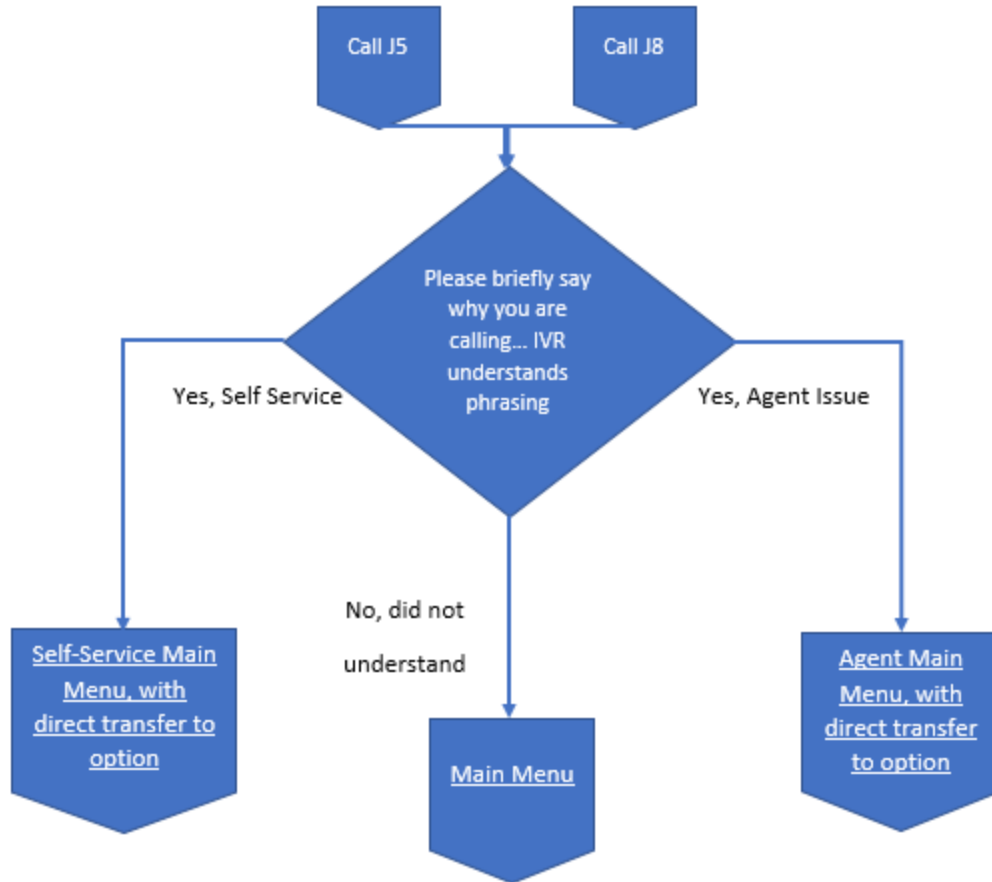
Call J5

Call J8

Please briefly say why you are calling... IVR understands phrasing

Yes, Self Service

Yes, Agent Issue

No, did not understand

Self-Service Main Menu, with direct transfer to option

Main Menu

Agent Main Menu, with direct transfer to option